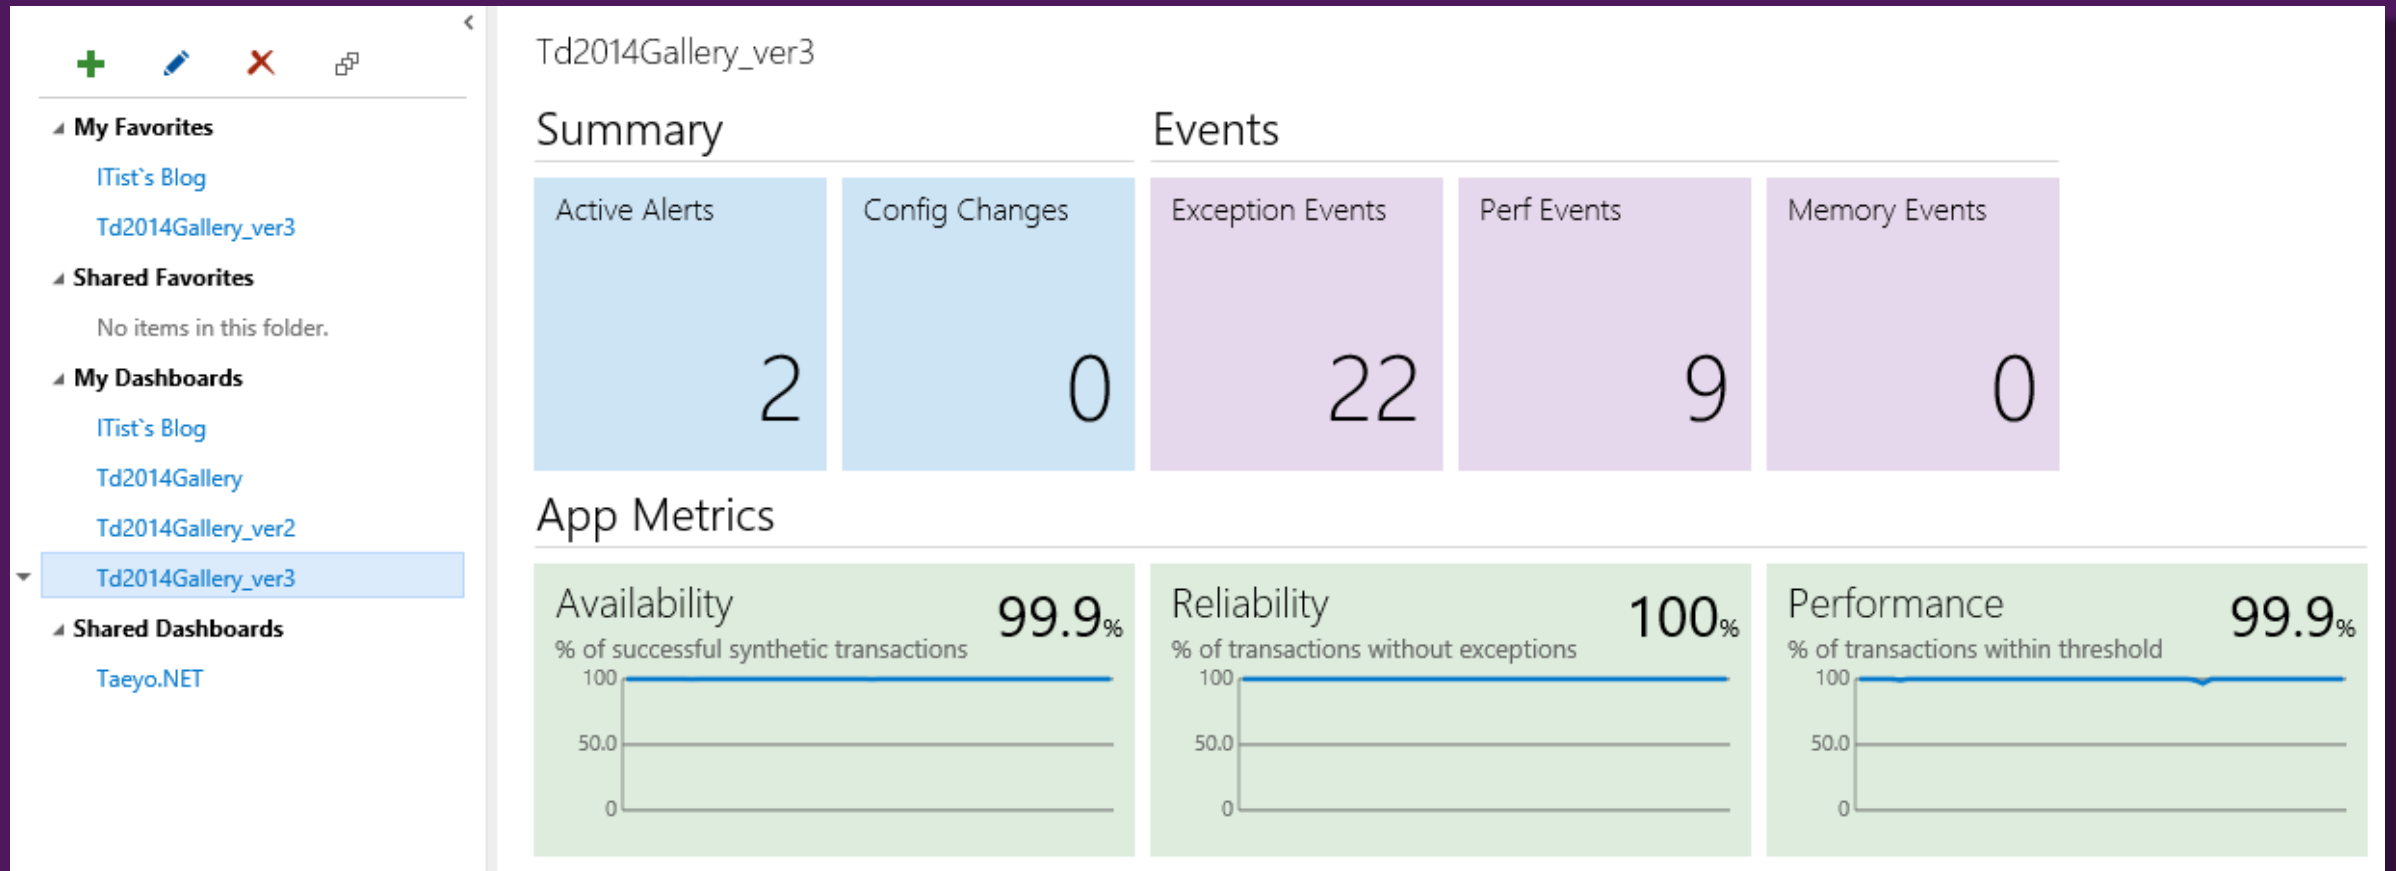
My Favorites

ITist`s Blog

Td2014Gallery_ver3

Shared Favorites

No items in this folder.

My Dashboards

ITist`s Blog

Td2014Gallery

Td2014Gallery_ver2

Td2014Gallery_ver3

Shared Dashboards

Taeyo.NET

Td2014Gallery_ver3

Summary

Events

Active Alerts 2

Config Changes 0

Exception Events 22

Perf Events 9

Memory Events 0

App Metrics

Availability 99.9%
% of successful synthetic transactions
100
50.0
0

Reliability 100%
% of transactions without exceptions
100
50.0
0

Performance 99.9%
% of transactions within threshold
100
50.0
0